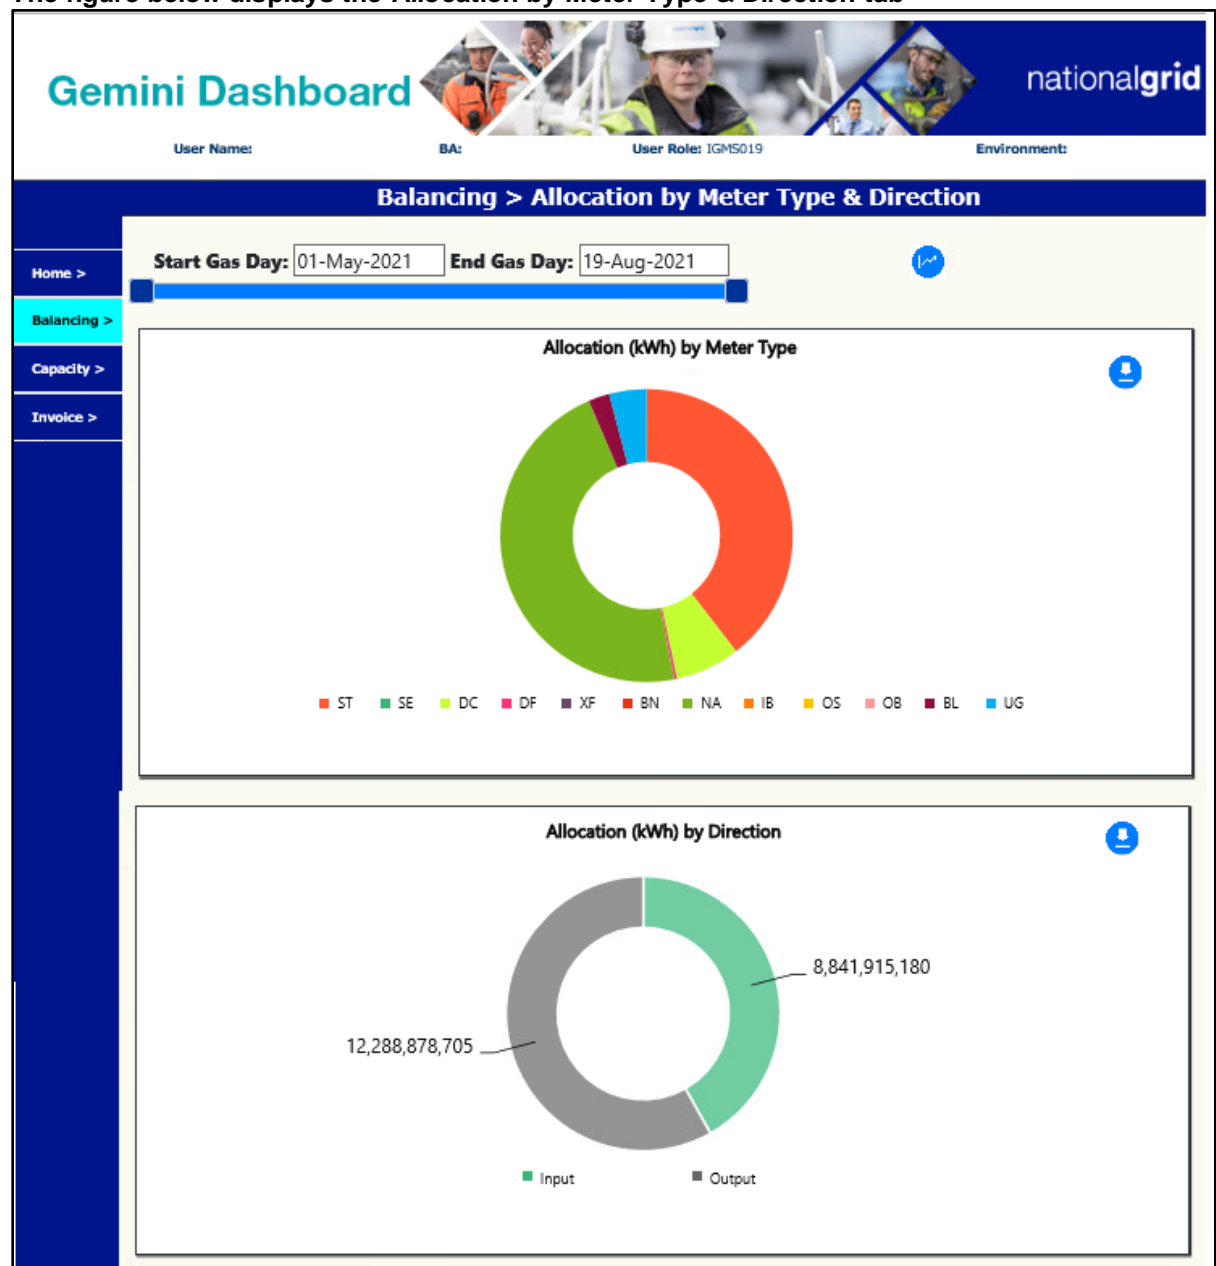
The figure below displays the Allocation by Meter Type & Direction tab

Gemini Dashboard

nationalgrid

User Name: BA: User Role: IGMS019 Environment:

Balancing > Allocation by Meter Type & Direction

Home >
Balancing >
Capacity >
Invoice >

Start Gas Day: 01-May-2021 End Gas Day: 19-Aug-2021

Allocation (kWh) by Meter Type

ST SE DC DF XF BN NA IB OS OB BL UG

Allocation (kWh) by Direction

8,841,915,180

12,288,878,705

Input Output